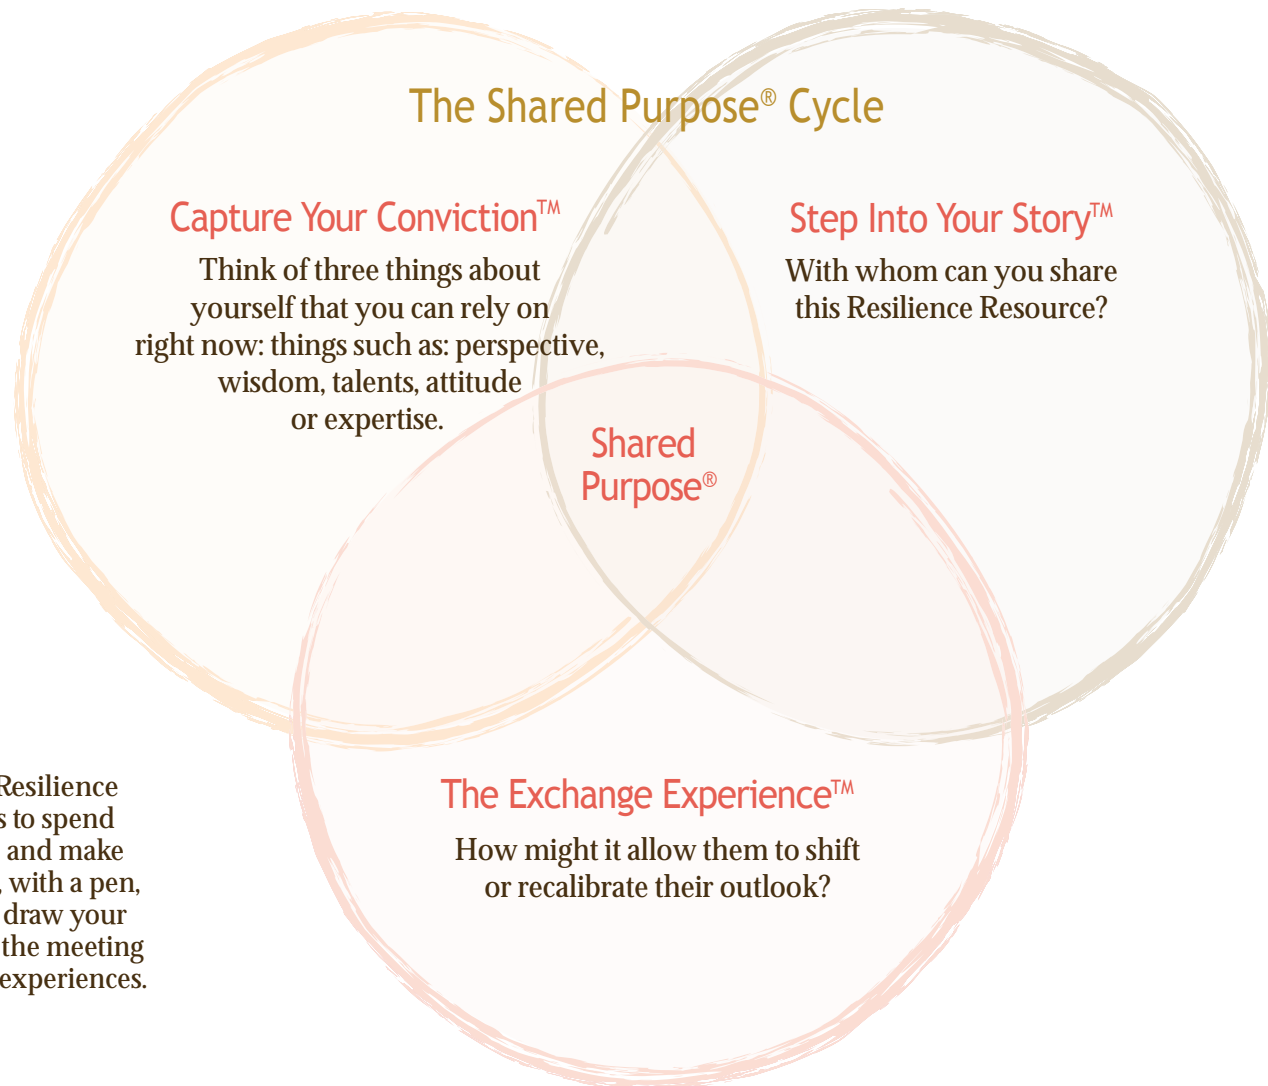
The Shared Purpose® Cycle

Capture Your Conviction™
Think of three things about yourself that you can rely on right now: things such as: perspective, wisdom, talents, attitude or expertise.

Step Into Your Story™
With whom can you share this Resilience Resource?

Shared Purpose®

The Exchange Experience™
How might it allow them to shift or recalibrate their outlook?

Resilience
s to spend
and make
, with a pen,
draw your
the meeting
experiences.